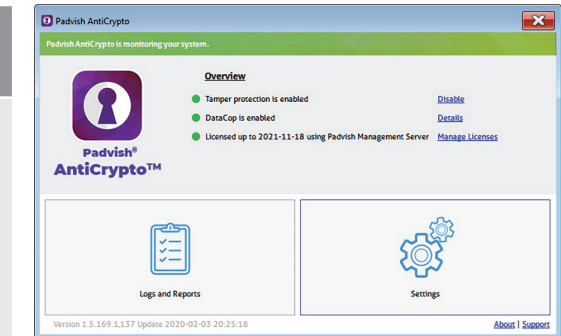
Padvish AntiCrypto

Padvish AntiCrypto is monitoring your system.

Padvish®
AntiCrypto™

Overview

Tamper protection is enabled
Disable

DataCop is enabled
Details

Licensed up to 2021-11-18 using Padvish Management Server
Manage Licenses

Logs and Reports

Settings

Version 1.5.169.1,137 Update 2020-02-03 20:25:18

About | Support